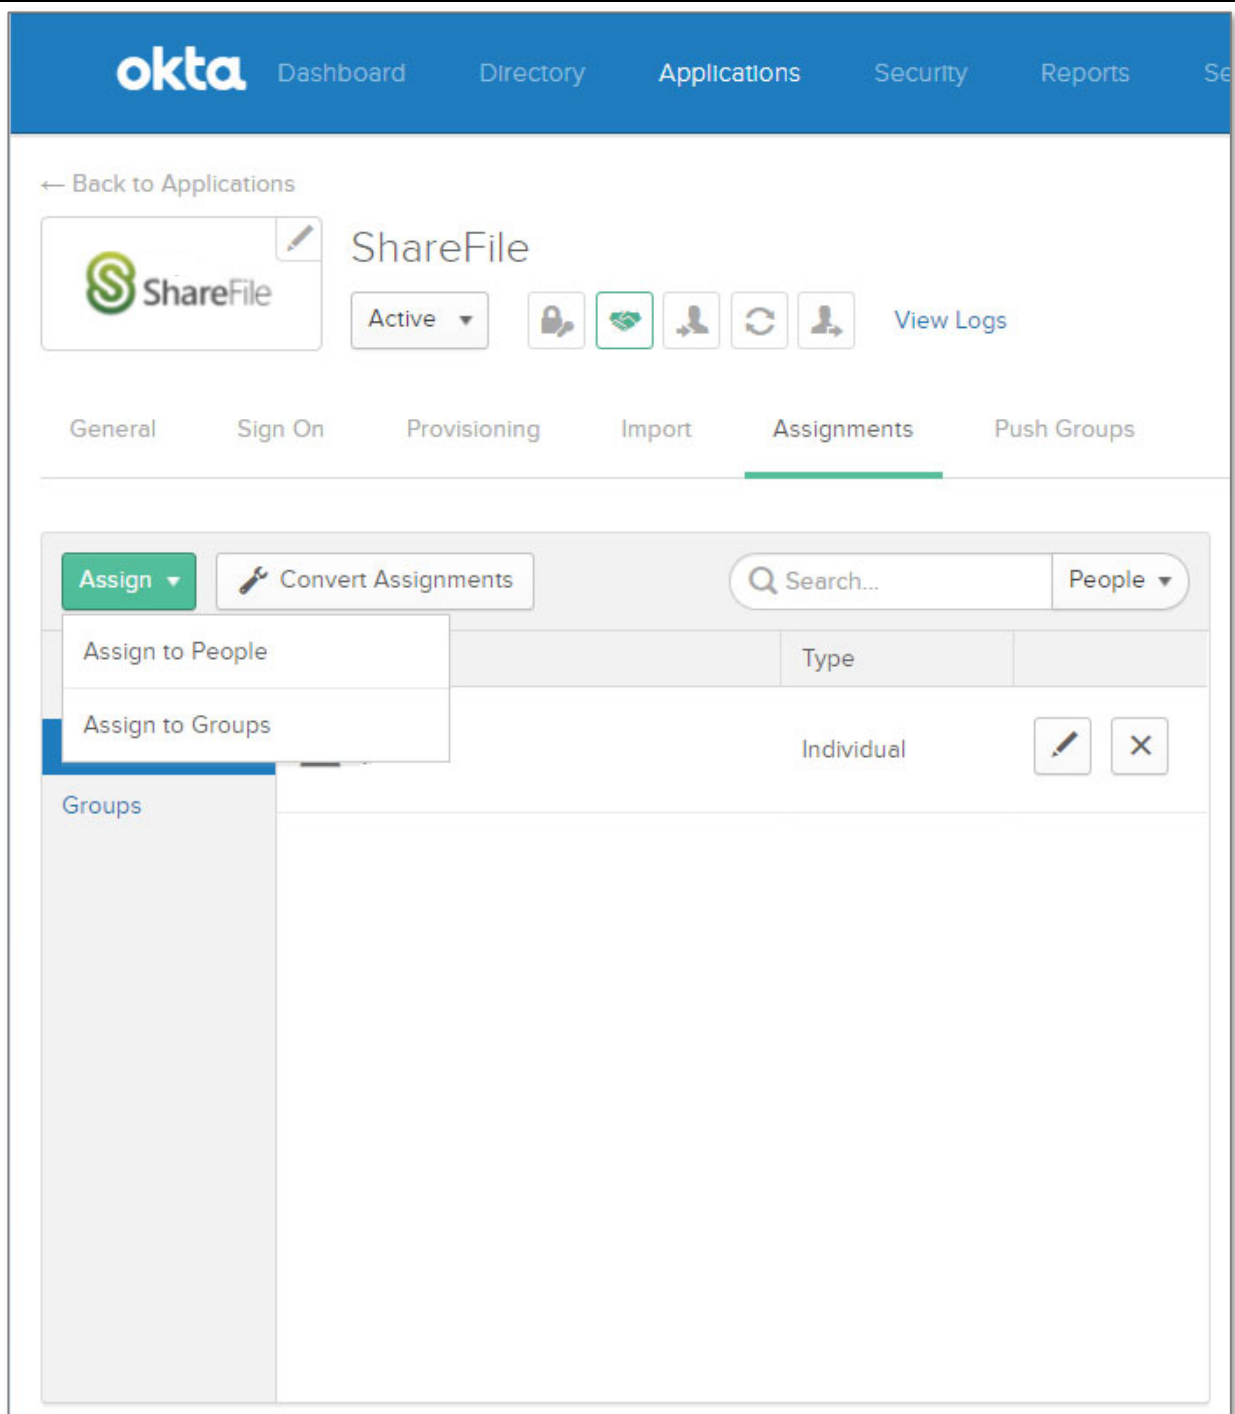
okta Dashboard Directory Applications Security Reports Se

← Back to Applications

ShareFile

ShareFile

Active

View Logs

General Sign On Provisioning Import Assignments Push Groups

Assign

Convert Assignments

Search...

People

Assign to People

Assign to Groups

Type

Individual

Groups